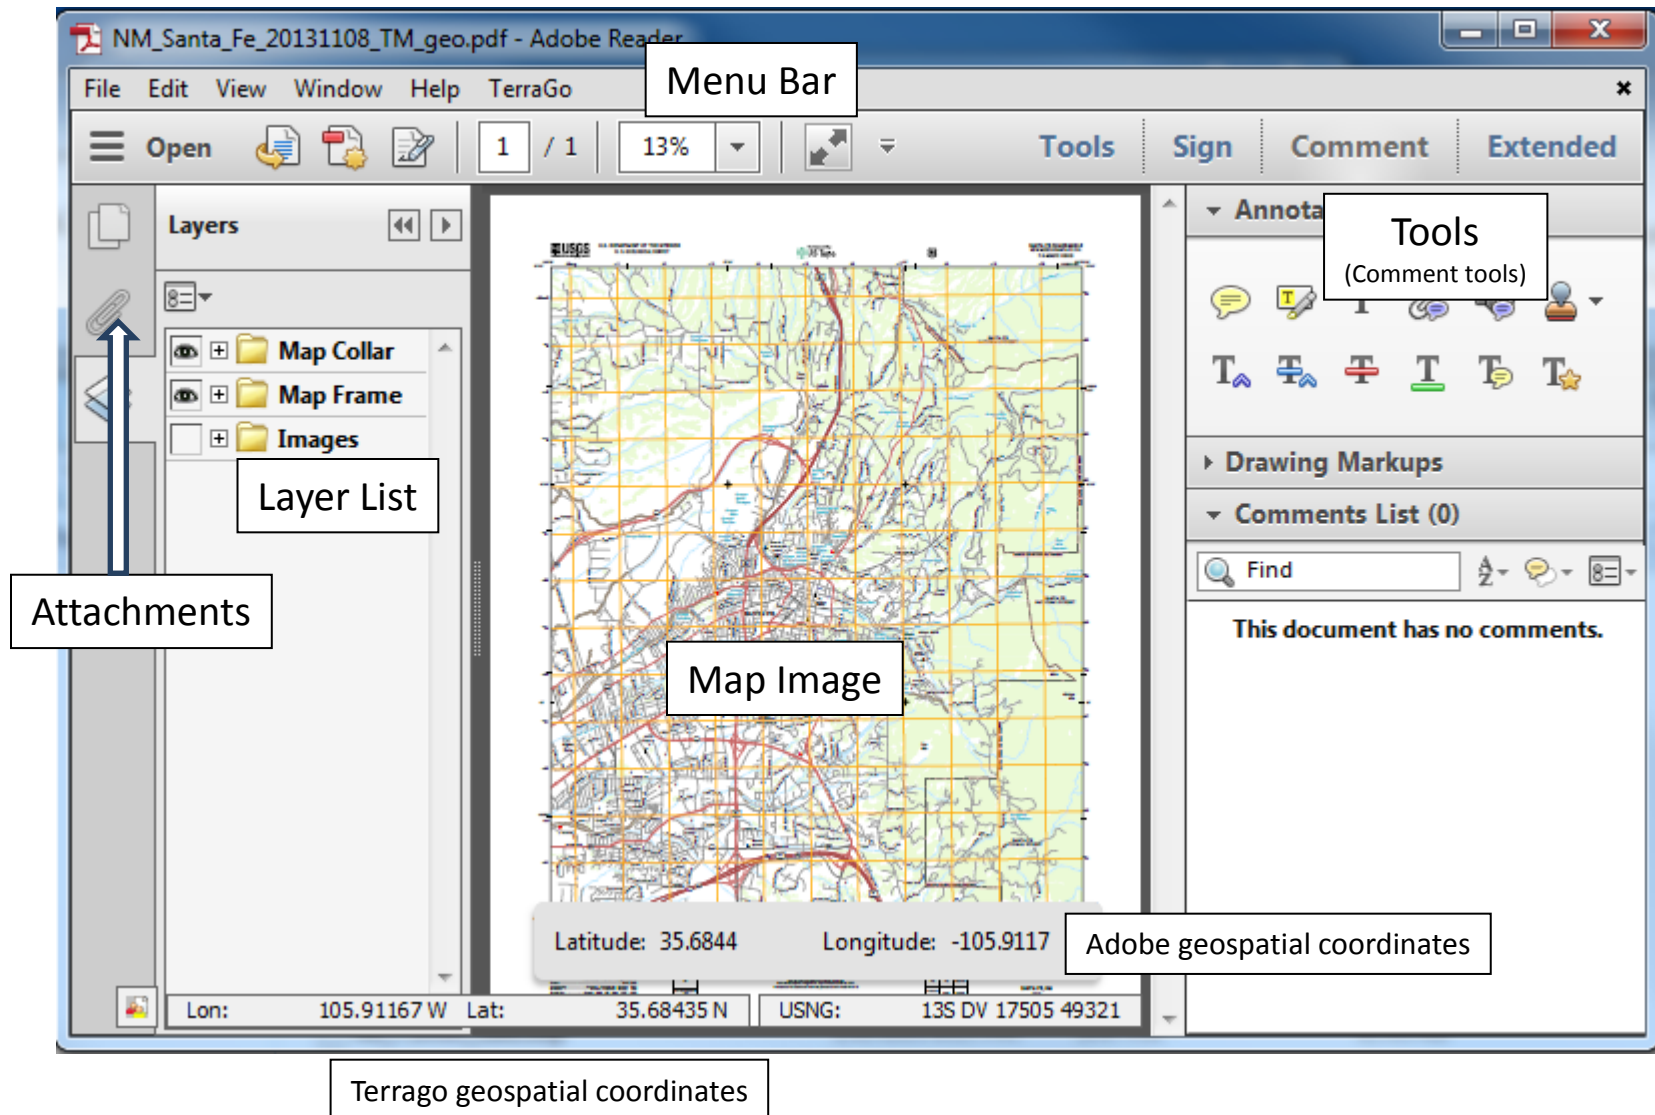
NM_Santa_Fe_20131108_TM_geo.pdf - Adobe Reader

Menu Bar

File Edit View Window Help TerraGo

Open 1 / 1 13% Tools Sign Comment Extended

Layers

Map Collar
Map Frame
Images

Layer List

Attachments

Annota

Tools
(Comment tools)

Drawing Markups
Comments List (0)

Find

This document has no comments.

Map Image

Latitude: 35.6844 Longitude: -105.9117

Adobe geospatial coordinates

Lon: 105.91167 W Lat: 35.68435 N USNG: 13S DV 17505 49321

Terrago geospatial coordinates